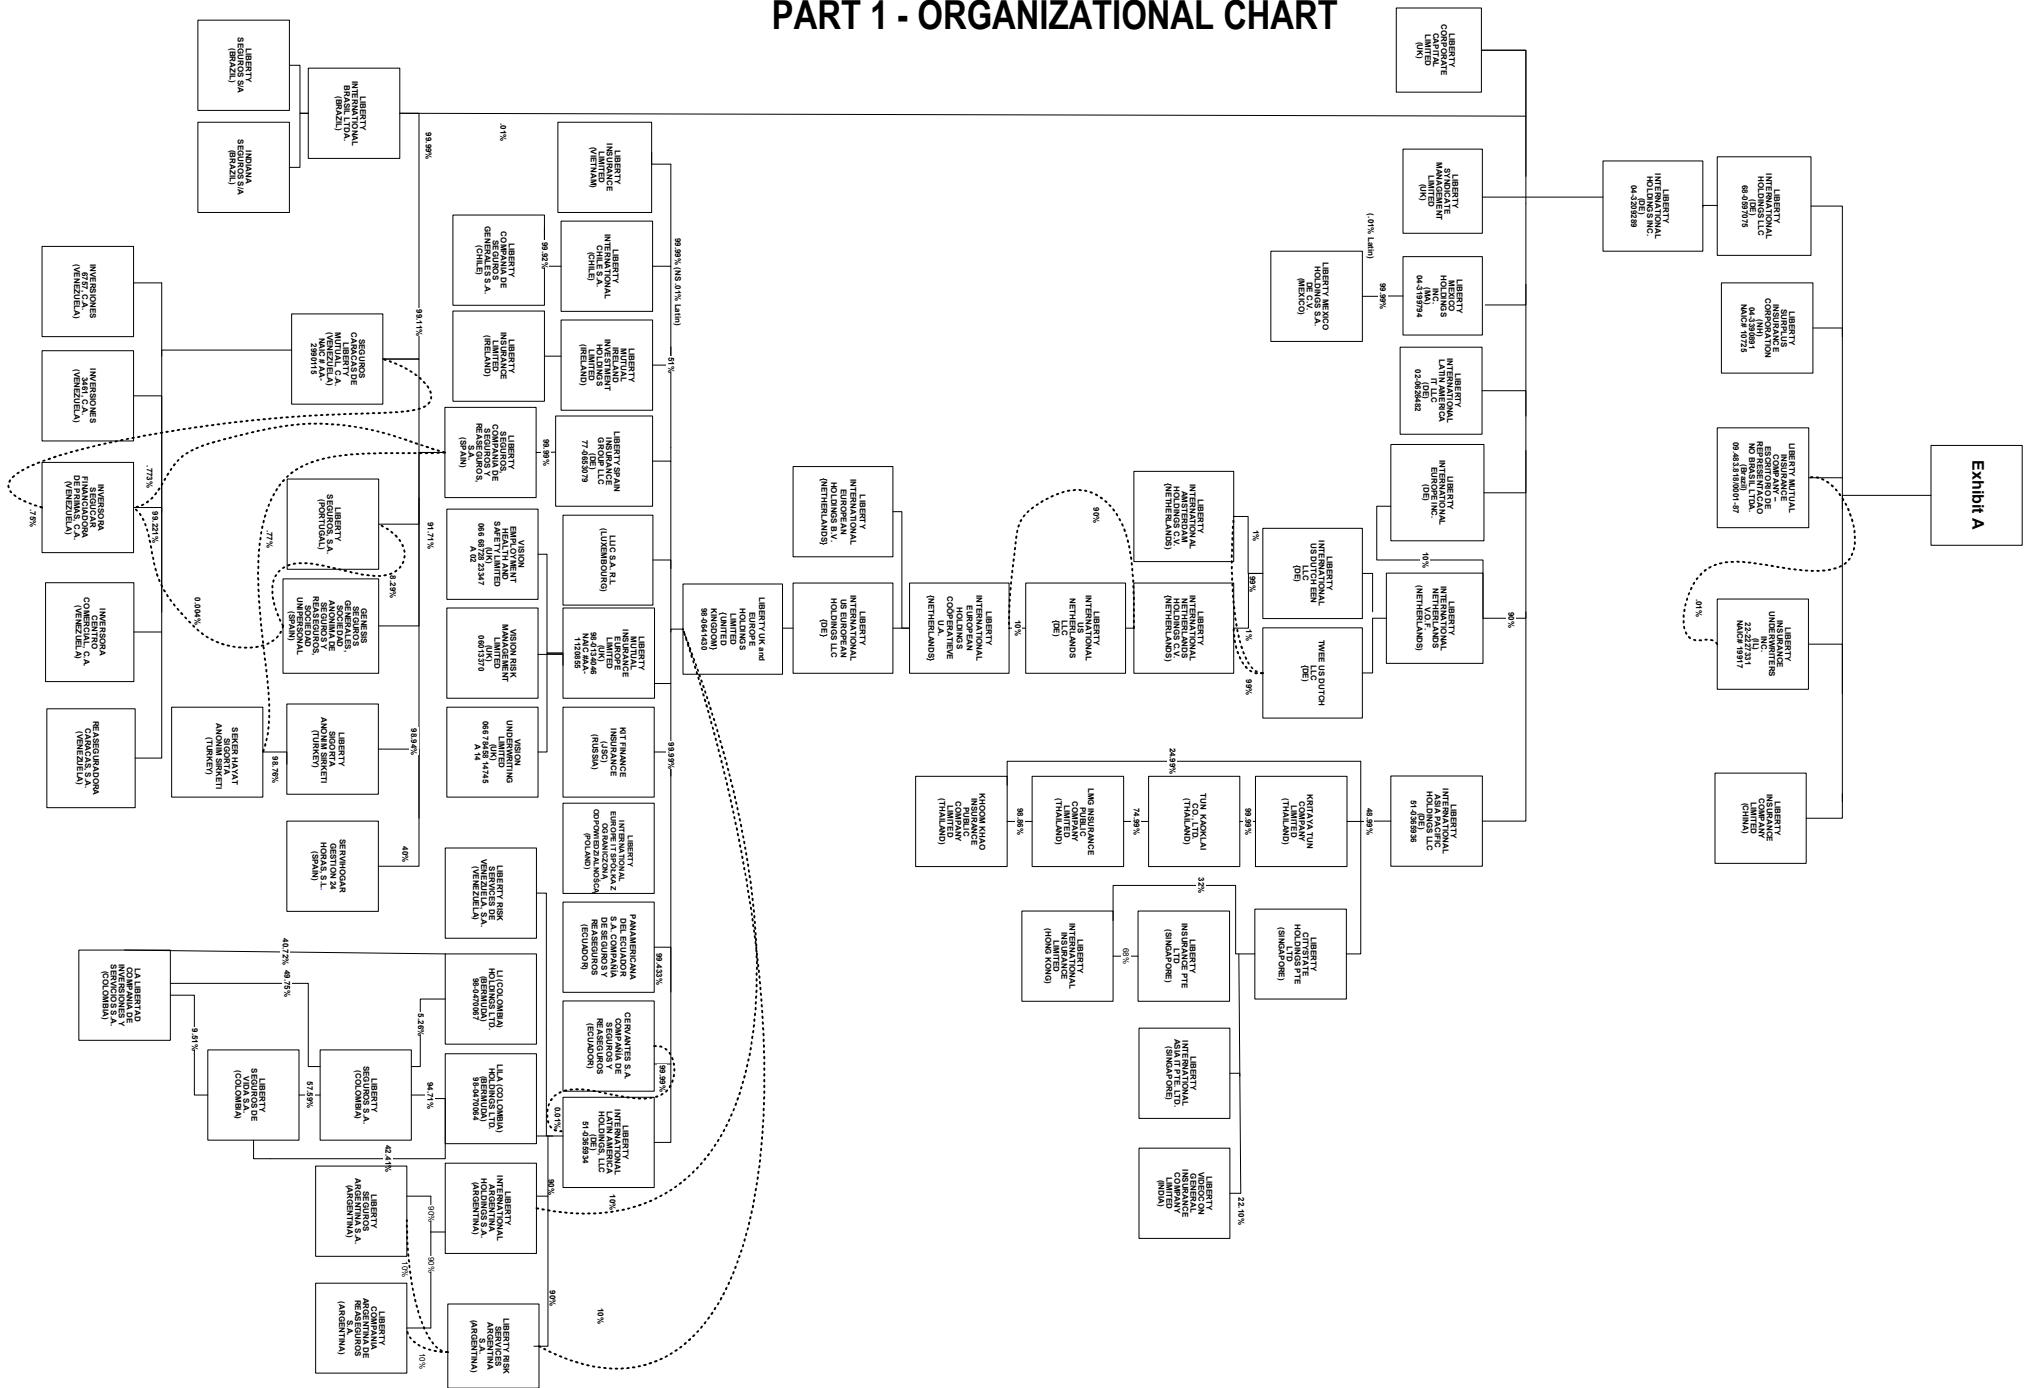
PART 1 - ORGANIZATIONAL CHART

Exhibit A

LIBERTY SEGUROS S/A (BRAZIL)

INDIANA SEGUROS S/A (BRAZIL)

LIBERTY INTERNATIONAL BRASIL LTDA. (BRAZIL)

99.99%

.01%

LIBERTY INSURANCE LIMITED (VIETNAM)

LIBERTY CORPORATE CAPITAL LIMITED (UK)

LIBERTY SYNDICATE MANAGEMENT LIMITED (UK)

LIBERTY INTERNATIONAL HOLDINGS INC. (DE) 04-3209289

LIBERTY INTERNATIONAL HOLDINGS LLC (DE) 68-0597075

LIBERTY COMPANIA DE SEGUROS GENERALES S.A. (CHILE)

99.92%

LIBERTY INTERNATIONAL CHILE S.A. (CHILE)

99.99% (NS .01% Latin)

(.01% Latin)

LIBERTY MEXICO HOLDINGS S.A. DE C.V. (MEXICO)

99.99%

LIBERTY MEXICO HOLDINGS INC. (MA) 04-3199794

LIBERTY SURPLUS INSURANCE CORPORATION (NH) 04-3390881 NAIC# 10725

INVERSIONES 6767, C.A. (VENEZUELA)

SEGUROS CARACAS DE LIBERTY MUTUAL C.A. (VENEZUELA) NAIC AAA-2990115

99.11%

LIBERTY INSURANCE LIMITED (IRELAND)

LIBERTY MUTUAL IRELAND INVESTMENT HOLDINGS LIMITED (IRELAND)

51%

LIBERTY INTERNATIONAL LATIN AMERICA IT LLC (DE) 02-0626482

INVERSIONES 3481, C.A. (VENEZUELA)

LIBERTY SEGUROS, COMPANIA DE SEGUROS Y REASEGUROS, S.A. (SPAIN)

99.99%

LIBERTY SPAIN INSURANCE GROUP LLC (DE) 77-0653079

LIBERTY MUTUAL INSURANCE COMPANY - ESCRITORIO DE REPRESENTACAO NO BRASIL LTDA. (Brazil) 09.463.016/0001-67

LIBERTY INTERNATIONAL EUROPE INC. (DE)

INVERSORA SEGUCAR FINANCIADORA DE PRIMAS, C.A. (VENEZUELA)

.7733%

7.6%

98.221%

LIBERTY SEGUROS, S.A. (PORTUGAL)

.77%

91.71%

VISION EMPLOYMENT HEALTH AND SAFETY LIMITED (UK) 066 6972B 23347 A 02

LLIC S.A. R.L. (LUXEMBOURG)

LIBERTY INTERNATIONAL EUROPEAN HOLDINGS B.V. (NETHERLANDS)

90%

LIBERTY INTERNATIONAL AMSTERDAM HOLDINGS C.V. (NETHERLANDS)

1%

LIBERTY INTERNATIONAL US DUTCH EEN LLC (DE)

10%

99%

8.29%

INVERSORA CENTRO COMERCIAL, C.A. (VENEZUELA)

0.004%

GENESIS SEGUROS GENERALES, SOCIEDAD ANONIMA DE SEGUROS Y REASEGUROS, SOCIEDAD UNIPERSONAL (SPAIN)

VISION RISK MANAGEMENT LIMITED (UK) 0601370

LIBERTY MUTUAL INSURANCE EUROPE LIMITED (UK) 98-0134046 NAIC AAA-1120855

LIBERTY UK and EUROPE HOLDINGS LIMITED (UNITED KINGDOM) 98-0461430

LIBERTY INTERNATIONAL US EUROPEAN HOLDINGS LLC (DE)

LIBERTY INTERNATIONAL EUROPEAN HOLDINGS COOPERATIEVE U.A. (NETHERLANDS)

10%

LIBERTY INTERNATIONAL NETHERLANDS LLC (DE)

LIBERTY INTERNATIONAL NETHERLANDS HOLDINGS C.V. (NETHERLANDS)

1%

TWEE US DUTCH LLC (DE)

99%

LIBERTY INTERNATIONAL NETHERLANDS VOF (NETHERLANDS)

90%

.01%

LIBERTY INSURANCE UNDERWRITERS INC. (IL) 22-2227331 NAIC# 19917

REASEGURADORA CARACAS S.A. (VENEZUELA)

SEKER HAYAT SIGORTA ANONIM SIRKETI (TURKEY)

98.76%

LIBERTY SIGORTA ANONIM SIRKETI (TURKEY)

98.94%

VISION UNDERWRITING LIMITED (UK) 066 7845B 14745 A 14

KIT FINANCE INSURANCE (JSC) (RUSSIA)

99.99%

24.99%

KHOOM KHAO INSURANCE PUBLIC COMPANY LIMITED (THAILAND)

98.86%

LMG INSURANCE PUBLIC COMPANY LIMITED (THAILAND)

74.99%

TUN KAOKLAI CO. LTD. (THAILAND)

99.99%

KRITAYA TUN COMPANY LIMITED (THAILAND)

48.99%

LIBERTY INTERNATIONAL ASIA PACIFIC HOLDINGS LLC (DE) 51-0435936

LIBERTY INSURANCE COMPANY LIMITED (CHINA)

SERVIHOGAR GESTION 24 HORAS, S.L. (SPAIN)

40%

LIBERTY INTERNATIONAL EUROPE HOLDINGS SPOLKA Z OGRANICZONA ODPOWIEDZIALNOSCIA (POLAND)

LIBERTY RISK SERVICES DE VENEZUELA S.A. (VENEZUELA)

32%

LIBERTY INTERNATIONAL INSURANCE LIMITED (HONG KONG)

68%

LIBERTY INSURANCE PTE LTD. (SINGAPORE)

LIBERTY CITYSTATE HOLDINGS PTE LTD. (SINGAPORE)

LA LIBERTAD COMPANIA DE INVERSIONES Y SERVICIOS S.A.S. (COLOMBIA)

40.72%

49.75%

LILA (COLOMBIA) HOLDINGS LTD. (BERMUDA) 98-0470067

PANAMERICANA DEL ECUADOR S.A. COMPANIA DE SEGUROS Y REASEGUROS (ECUADOR)

99.433%

5.26%

9.51%

LIBERTY SEGUROS DE VIDA S.A. (COLOMBIA)

57.59%

LIBERTY SEGUROS S.A. (COLOMBIA)

94.71%

LILA (COLOMBIA) HOLDINGS LTD. (BERMUDA) 98-0470064

CERVANTES S.A. COMPAÑIA DE SEGUROS Y REASEGUROS (ECUADOR)

99.99%

0.01%

LIBERTY INTERNATIONAL LATIN AMERICA HOLDINGS, LLC (DE) 51-0436934

LIBERTY INTERNATIONAL ASIA IT PTE LTD. (SINGAPORE)

42.41%

LIBERTY SEGUROS ARGENTINA S.A. (ARGENTINA)

90%

LIBERTY INTERNATIONAL ARGENTINA HOLDINGS S.A. (ARGENTINA)

90%

10%

90%

10%

LIBERTY VIDEOCON GENERAL INSURANCE COMPANY LIMITED (INDIA)

22.10%

LIBERTY COMPANIA ARGENTINA DE REASEGUROS S.A. (ARGENTINA)

10%

LIBERTY RISK SERVICES ARGENTINA S.A. (ARGENTINA)

90%

10%